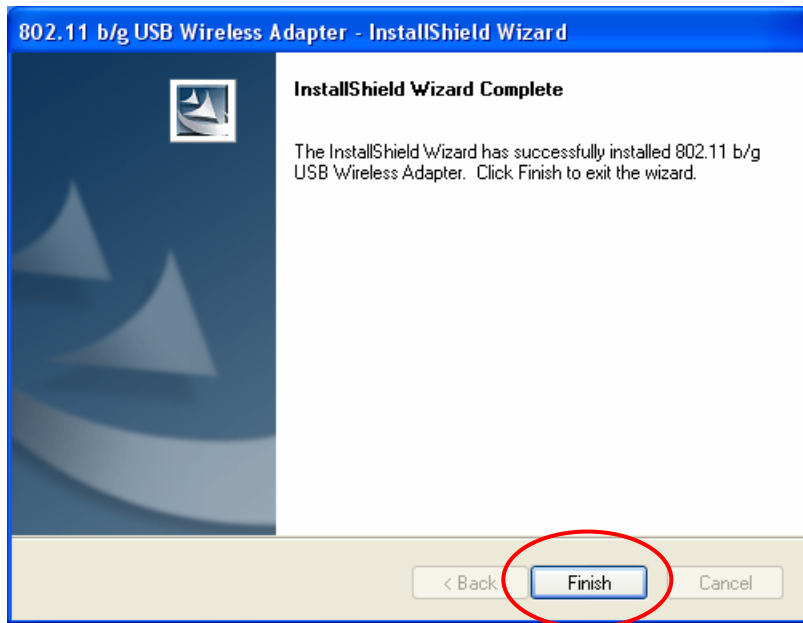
802.11 b/g USB Wireless Adapter - InstallShield Wizard

InstallShield Wizard Complete

The InstallShield Wizard has successfully installed 802.11 b/g USB Wireless Adapter.  Click Finish to exit the wizard.

< Back
Finish
Cancel